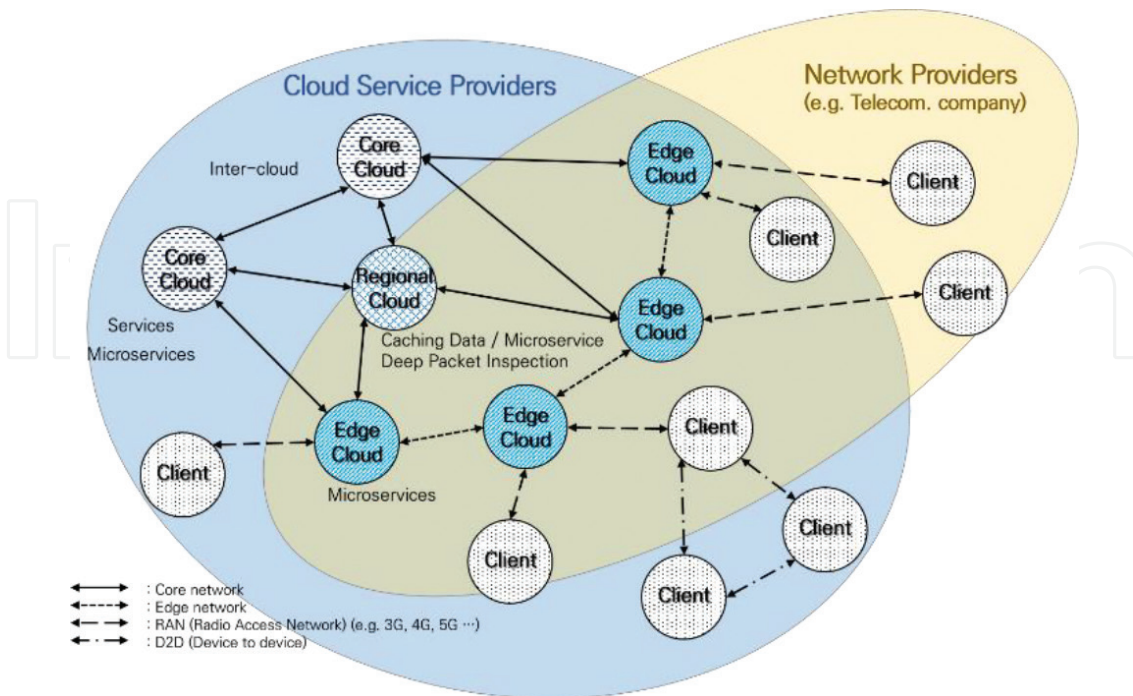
Cloud Service Providers

Network Providers
(e.g. Telecom. company)

Inter-cloud

Core Cloud

Core Cloud

Regional Cloud

Edge Cloud

Edge Cloud

Edge Cloud

Edge Cloud

Client

Client

Client

Client

Client

Client

Client

Client

Services
Microservices

Caching Data / Microservice
Deep Packet Inspection

Microservices

: Core network
: Edge network
: RAN (Radio Access Network) (e.g. 3G, 4G, 5G ···)
: D2D (Device to device)